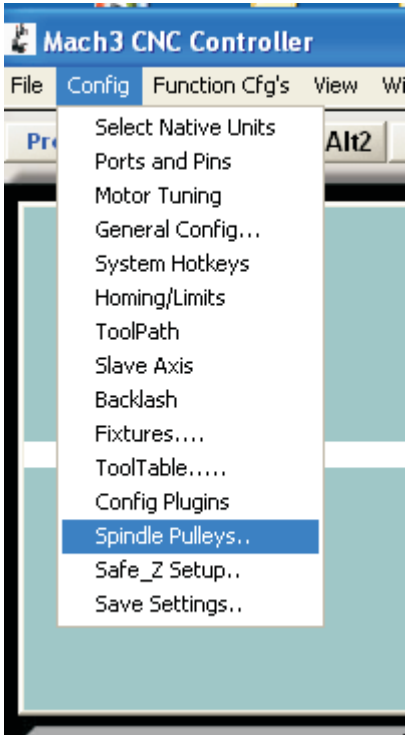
Mach3 CNC Controller

File Config Function Cfg's View Wi

Pr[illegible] Alt2

Select Native Units
Ports and Pins
Motor Tuning
General Config...
System Hotkeys
Homing/Limits
ToolPath
Slave Axis
Backlash
Fixtures....
ToolTable.....
Config Plugins
Spindle Pulleys..
Safe_Z Setup..
Save Settings..